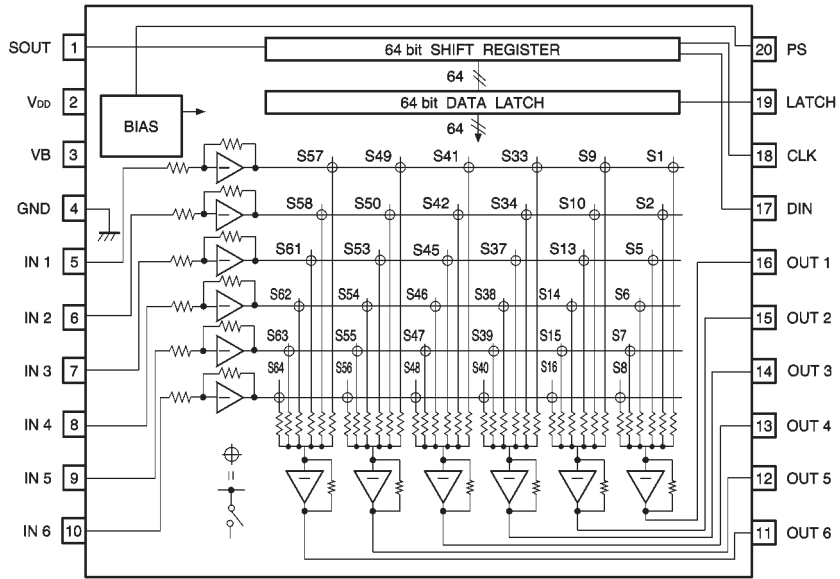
SOUT 1
VDD 2
VB 3
GND 4
IN 1 5
IN 2 6
IN 3 7
IN 4 8
IN 5 9
IN 6 10

20 PS
19 LATCH
18 CLK
17 DIN
16 OUT 1
15 OUT 2
14 OUT 3
13 OUT 4
12 OUT 5
11 OUT 6

64 bit SHIFT REGISTER
64
64 bit DATA LATCH
64
BIAS

S57 S49 S41 S33 S9 S1
S58 S50 S42 S34 S10 S2
S61 S53 S45 S37 S13 S5
S62 S54 S46 S38 S14 S6
S63 S55 S47 S39 S15 S7
S64 S56 S48 S40 S16 S8

=